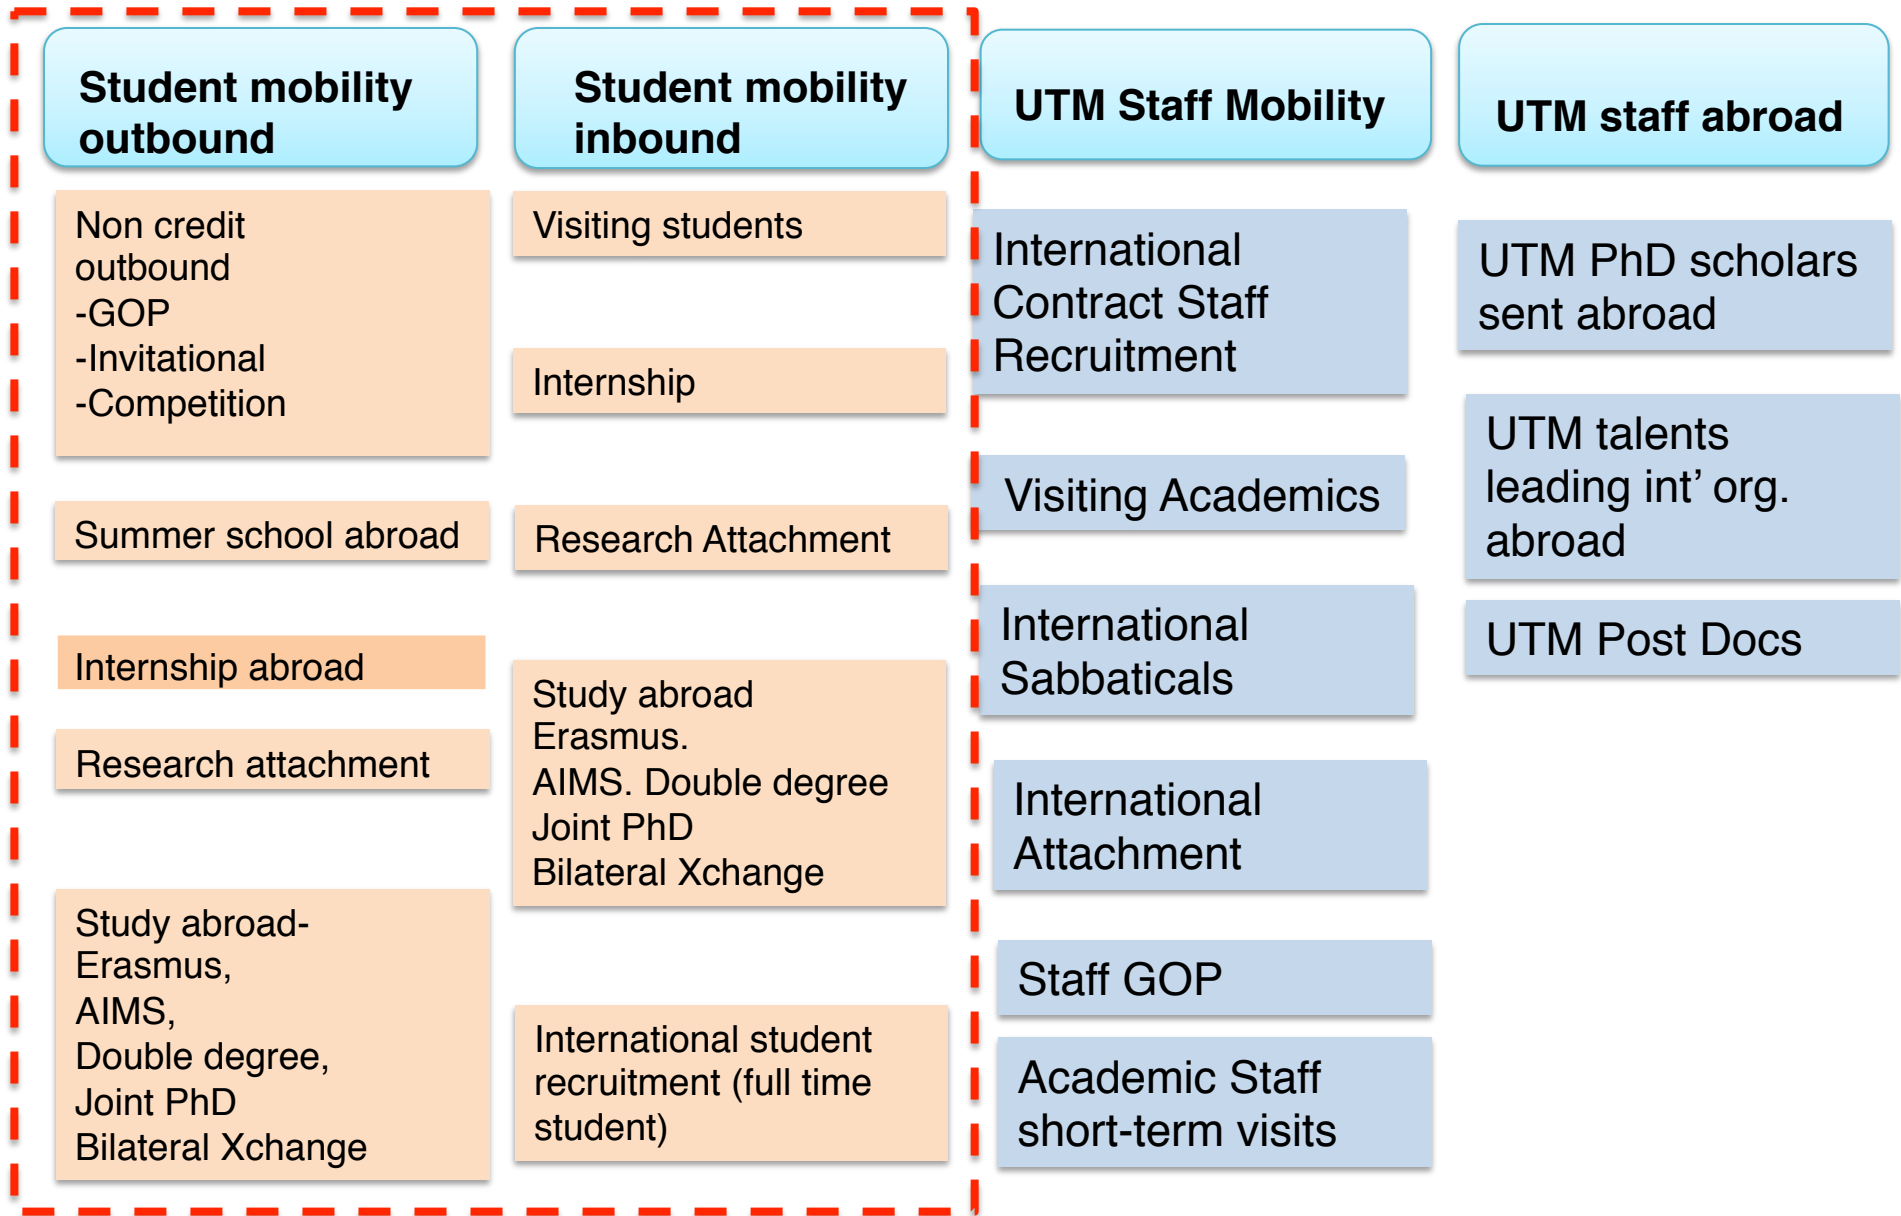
Student mobility outbound

Non credit outbound
-GOP
-Invitational
-Competition

Summer school abroad

Internship abroad

Research attachment

Study abroad-
Erasmus,
AIMS,
Double degree,
Joint PhD
Bilateral Xchange

Student mobility inbound

Visiting students

Internship

Research Attachment

Study abroad
Erasmus.
AIMS. Double degree
Joint PhD
Bilateral Xchange

International student recruitment (full time student)

UTM Staff Mobility

International Contract Staff Recruitment

Visiting Academics

International Sabbaticals

International Attachment

Staff GOP

Academic Staff short-term visits

UTM staff abroad

UTM PhD scholars sent abroad

UTM talents leading int’ org. abroad

UTM Post Docs